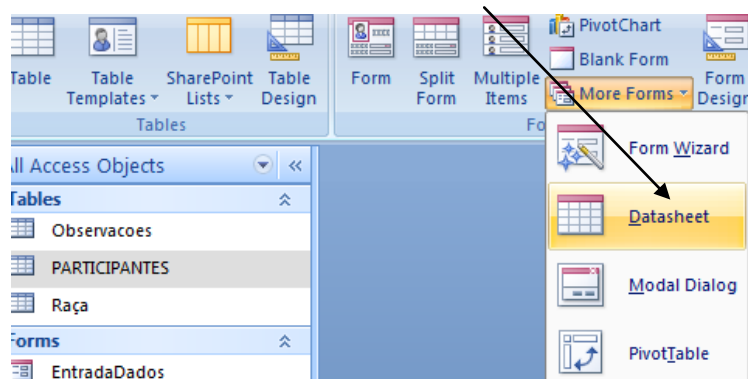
Table
Table Templates
SharePoint Lists
Table Design
Tables
Form
Split Form
Multiple Items
PivotChart
Blank Form
More Forms
Form Design
Fo
All Access Objects
Tables
Observacoes
PARTICIPANTES
Raça
Forms
EntradaDados
Form Wizard
Datasheet
Modal Dialog
PivotTable